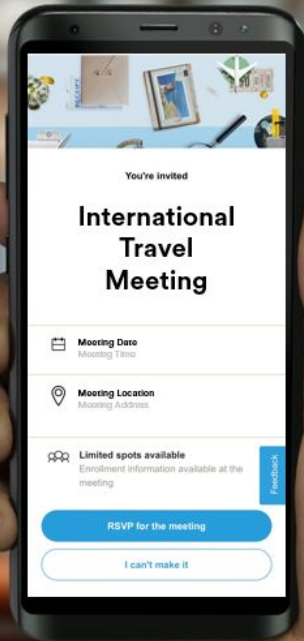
You're invited

International Travel Meeting

Meeting Date
Meeting Time

Meeting Location
Meeting Address

Limited spots available
Enrollment information available at the meeting

Feedback

RSVP for the meeting

I can't make it